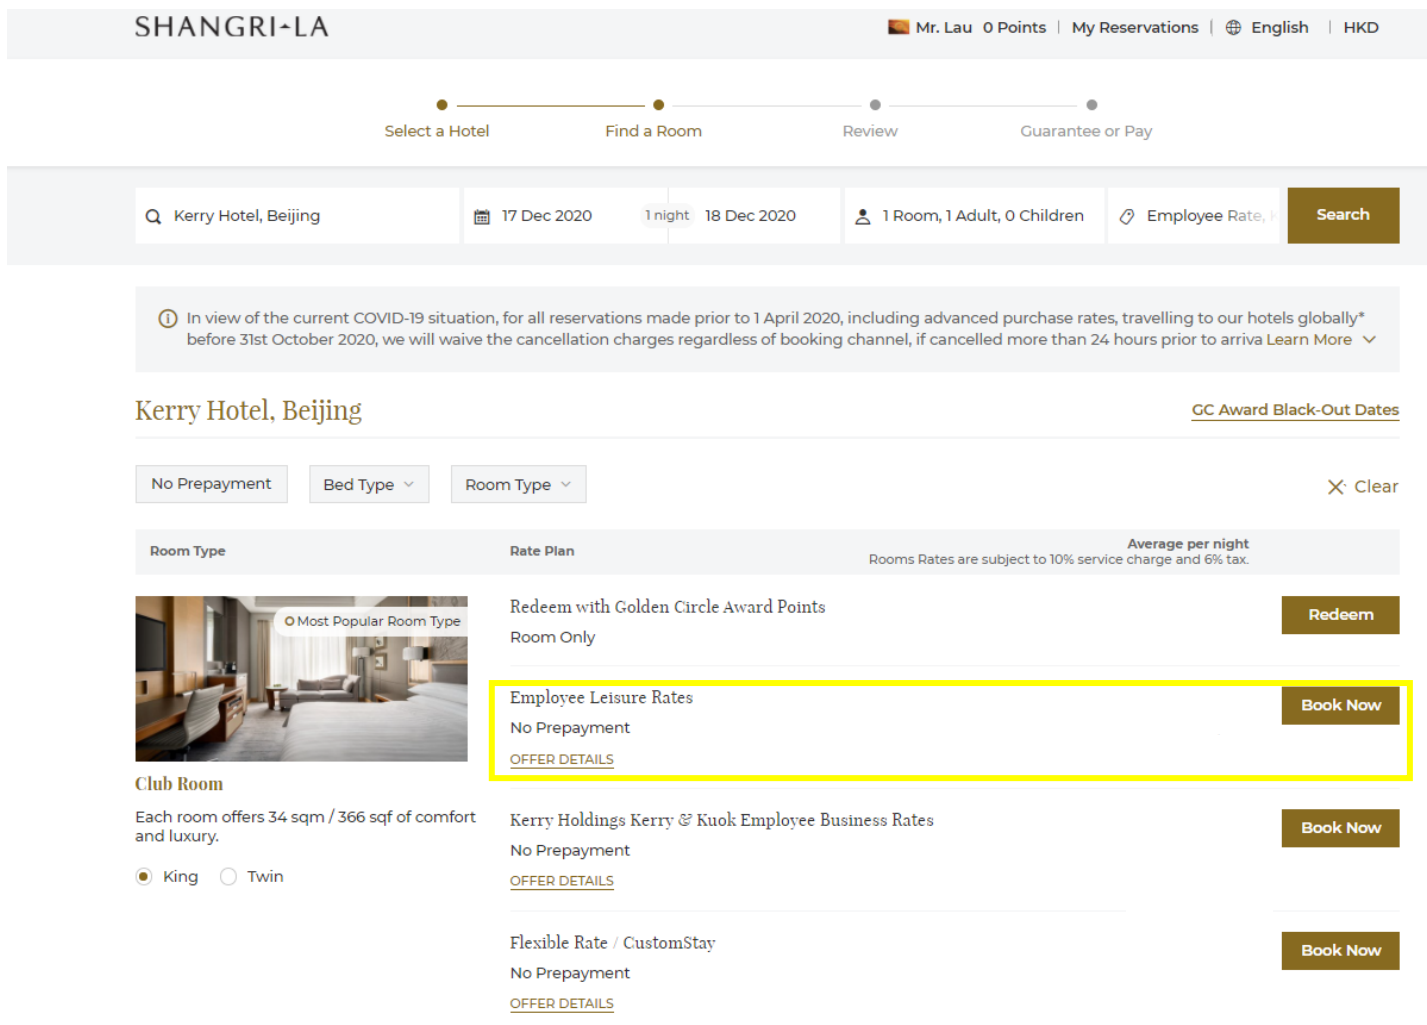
SHANGRI-LA

Mr. Lau 0 Points | My Reservations | English | HKD

Select a Hotel
Find a Room
Review
Guarantee or Pay

Kerry Hotel, Beijing
17 Dec 2020 1 night 18 Dec 2020
1 Room, 1 Adult, 0 Children
Employee Rate, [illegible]
Search

In view of the current COVID-19 situation, for all reservations made prior to 1 April 2020, including advanced purchase rates, travelling to our hotels globally* before 31st October 2020, we will waive the cancellation charges regardless of booking channel, if cancelled more than 24 hours prior to arriva Learn More

Kerry Hotel, Beijing

GC Award Black-Out Dates

No Prepayment
Bed Type
Room Type
Clear

Room Type
Rate Plan
Average per night
Rooms Rates are subject to 10% service charge and 6% tax.

Most Popular Room Type

Club Room

Each room offers 34 sqm / 366 sqf of comfort and luxury.

King
Twin

Redeem with Golden Circle Award Points
Room Only
Redeem

Employee Leisure Rates
No Prepayment
OFFER DETAILS
Book Now

Kerry Holdings Kerry & Kuok Employee Business Rates
No Prepayment
OFFER DETAILS
Book Now

Flexible Rate / CustomStay
No Prepayment
OFFER DETAILS
Book Now